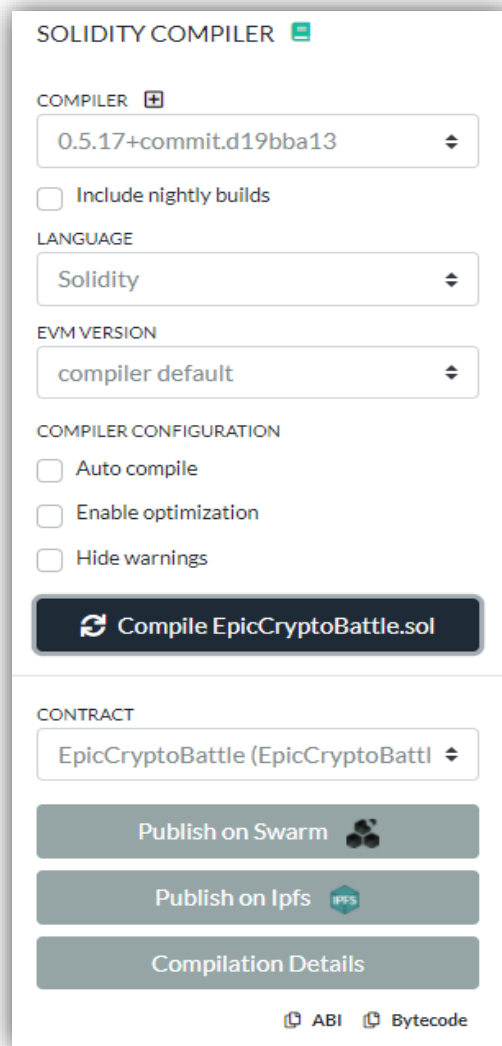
SOLIDITY COMPILER

COMPILER

0.5.17+commit.d19bba13

Include nightly builds

LANGUAGE

Solidity

EVM VERSION

compiler default

COMPILER CONFIGURATION

Auto compile

Enable optimization

Hide warnings

Compile EpicCryptoBattle.sol

CONTRACT

EpicCryptoBattle (EpicCryptoBattl

Publish on Swarm

Publish on Ipfs IPFS

Compilation Details

ABI Bytecode